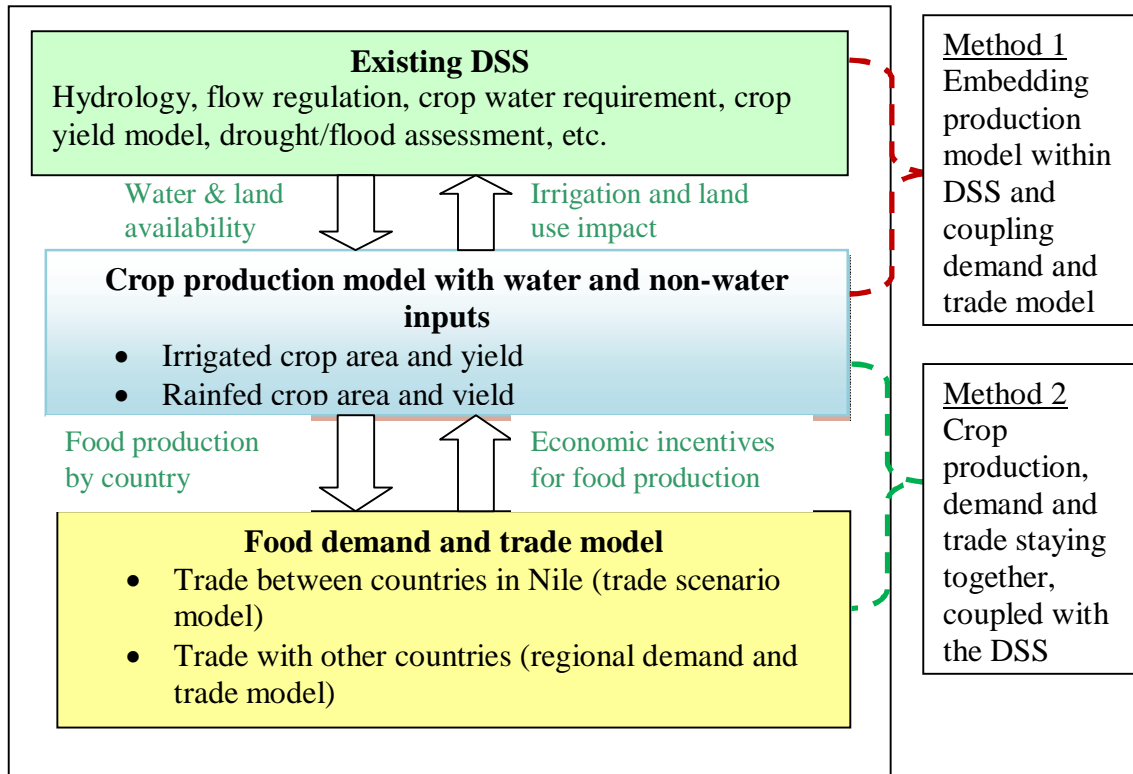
**Existing DSS**
Hydrology, flow regulation, crop water requirement, crop yield model, drought/flood assessment, etc.

Water & land availability

Irrigation and land use impact

**Crop production model with water and non-water inputs**
- Irrigated crop area and yield
- Rainfed crop area and yield

Food production by country

Economic incentives for food production

**Food demand and trade model**
- Trade between countries in Nile (trade scenario model)
- Trade with other countries (regional demand and trade model)

Method 1
Embedding production model within DSS and coupling demand and trade model

Method 2
Crop production, demand and trade staying together, coupled with the DSS